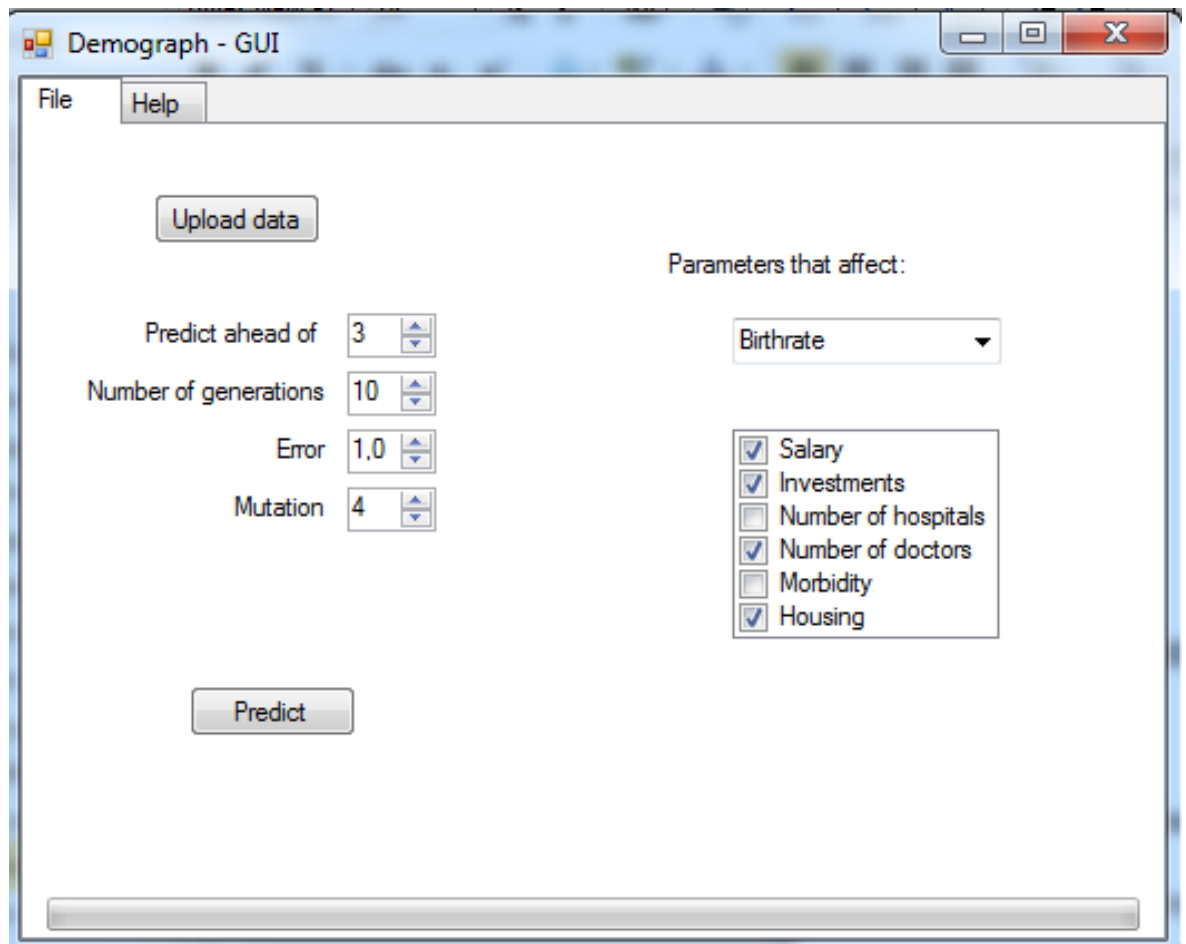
Demograph - GUI

File Help

Upload data

Parameters that affect:

Predict ahead of 3

Number of generations 10

Error 1,0

Mutation 4

Birthrate

Salary
Investments
Number of hospitals
Number of doctors
Morbidity
Housing

Predict